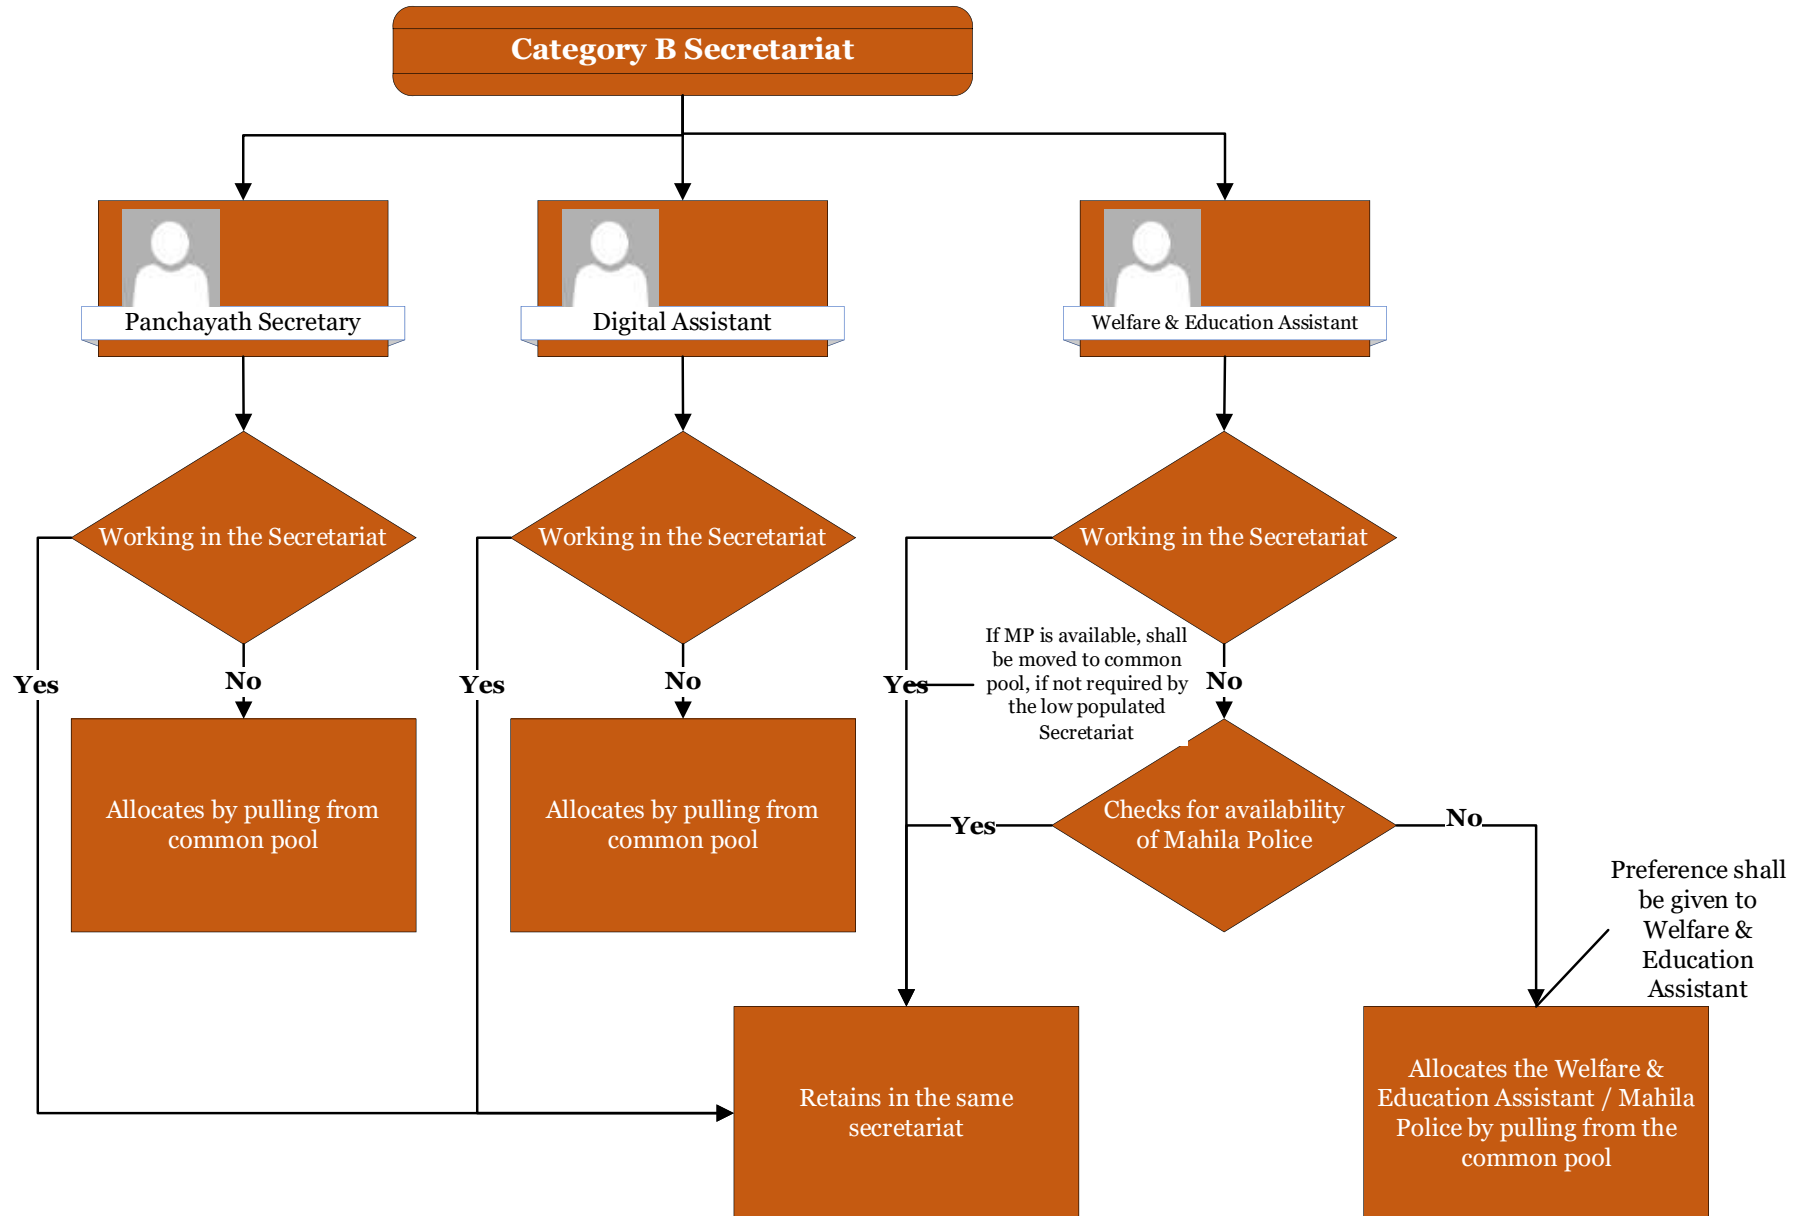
Category B Secretariat

Panchayath Secretary

Digital Assistant

Welfare & Education Assistant

Working in the Secretariat

Working in the Secretariat

Working in the Secretariat

Yes

No

Yes

No

Yes

If MP is available, shall be moved to common pool, if not required by the low populated Secretariat

No

Allocates by pulling from common pool

Allocates by pulling from common pool

Yes

Checks for availability of Mahila Police

No

Preference shall be given to Welfare & Education Assistant

Retains in the same secretariat

Allocates the Welfare & Education Assistant / Mahila Police by pulling from the common pool